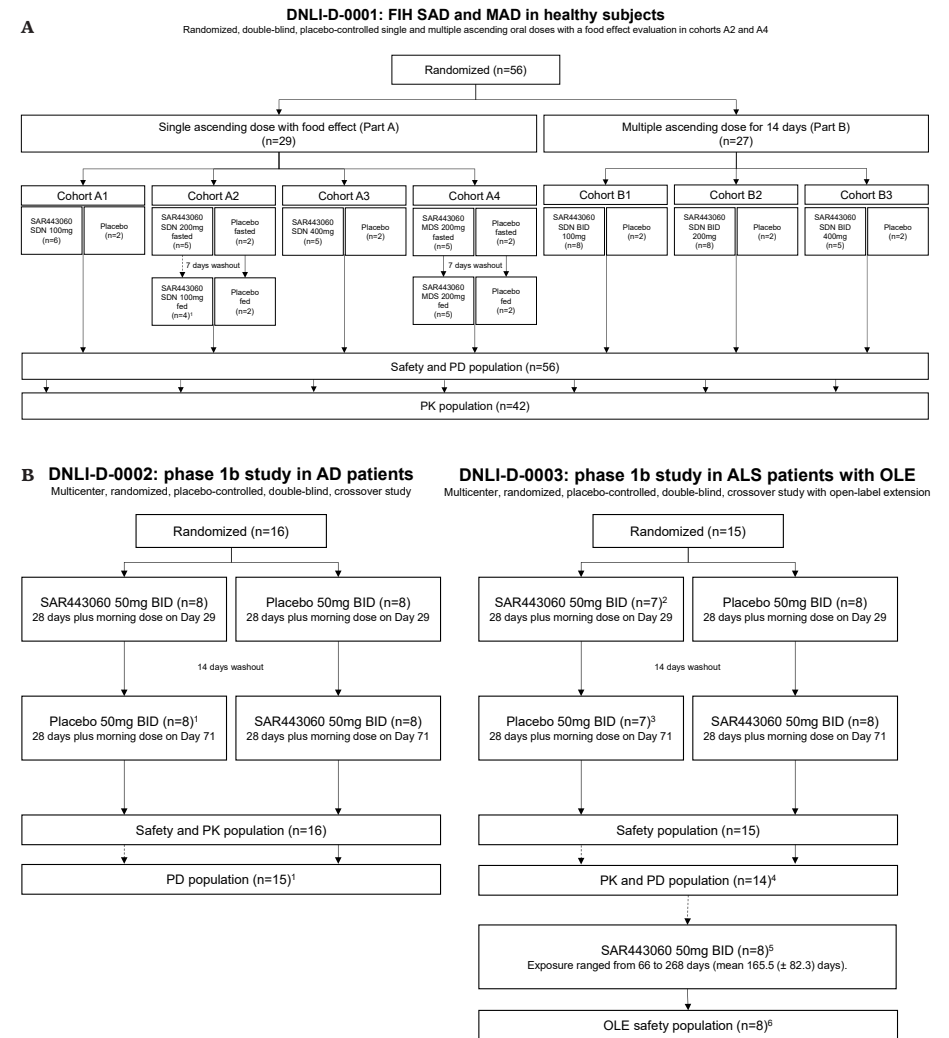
A

DNLI-D-0001: FIH SAD and MAD in healthy subjects
Randomized, double-blind, placebo-controlled single and multiple ascending oral doses with a food effect evaluation in cohorts A2 and A4

Randomized (n=56)

Single ascending dose with food effect (Part A) (n=29)

Multiple ascending dose for 14 days (Part B) (n=27)

Cohort A1
SAR443060 SDN 100mg (n=6)
Placebo (n=2)

Cohort A2
SAR443060 SDN 200mg fasted (n=5)
Placebo fasted (n=2)
7 days washout
SAR443060 SDN 100mg fed (n=4)$^1$
Placebo fed (n=2)

Cohort A3
SAR443060 SDN 400mg (n=5)
Placebo (n=2)

Cohort A4
SAR443060 MDS 200mg fasted (n=5)
Placebo fasted (n=2)
7 days washout
SAR443060 MDS 200mg fed (n=5)
Placebo fed (n=2)

Cohort B1
SAR443060 SDN BID 100mg (n=8)
Placebo (n=2)

Cohort B2
SAR443060 SDN BID 200mg (n=8)
Placebo (n=2)

Cohort B3
SAR443060 SDN BID 400mg (n=5)
Placebo (n=2)

Safety and PD population (n=56)

PK population (n=42)

B

DNLI-D-0002: phase 1b study in AD patients
Multicenter, randomized, placebo-controlled, double-blind, crossover study

Randomized (n=16)

SAR443060 50mg BID (n=8)
28 days plus morning dose on Day 29

Placebo 50mg BID (n=8)
28 days plus morning dose on Day 29

14 days washout

Placebo 50mg BID (n=8)$^1$
28 days plus morning dose on Day 71

SAR443060 50mg BID (n=8)
28 days plus morning dose on Day 71

Safety and PK population (n=16)

PD population (n=15)$^1$

DNLI-D-0003: phase 1b study in ALS patients with OLE
Multicenter, randomized, placebo-controlled, double-blind, crossover study with open-label extension

Randomized (n=15)

SAR443060 50mg BID (n=7)$^2$
28 days plus morning dose on Day 29

Placebo 50mg BID (n=8)
28 days plus morning dose on Day 29

14 days washout

Placebo 50mg BID (n=7)$^3$
28 days plus morning dose on Day 71

SAR443060 50mg BID (n=8)
28 days plus morning dose on Day 71

Safety population (n=15)

PK and PD population (n=14)$^4$

SAR443060 50mg BID (n=8)$^5$
Exposure ranged from 66 to 268 days (mean 165.5 (± 82.3) days).

OLE safety population (n=8)$^6$